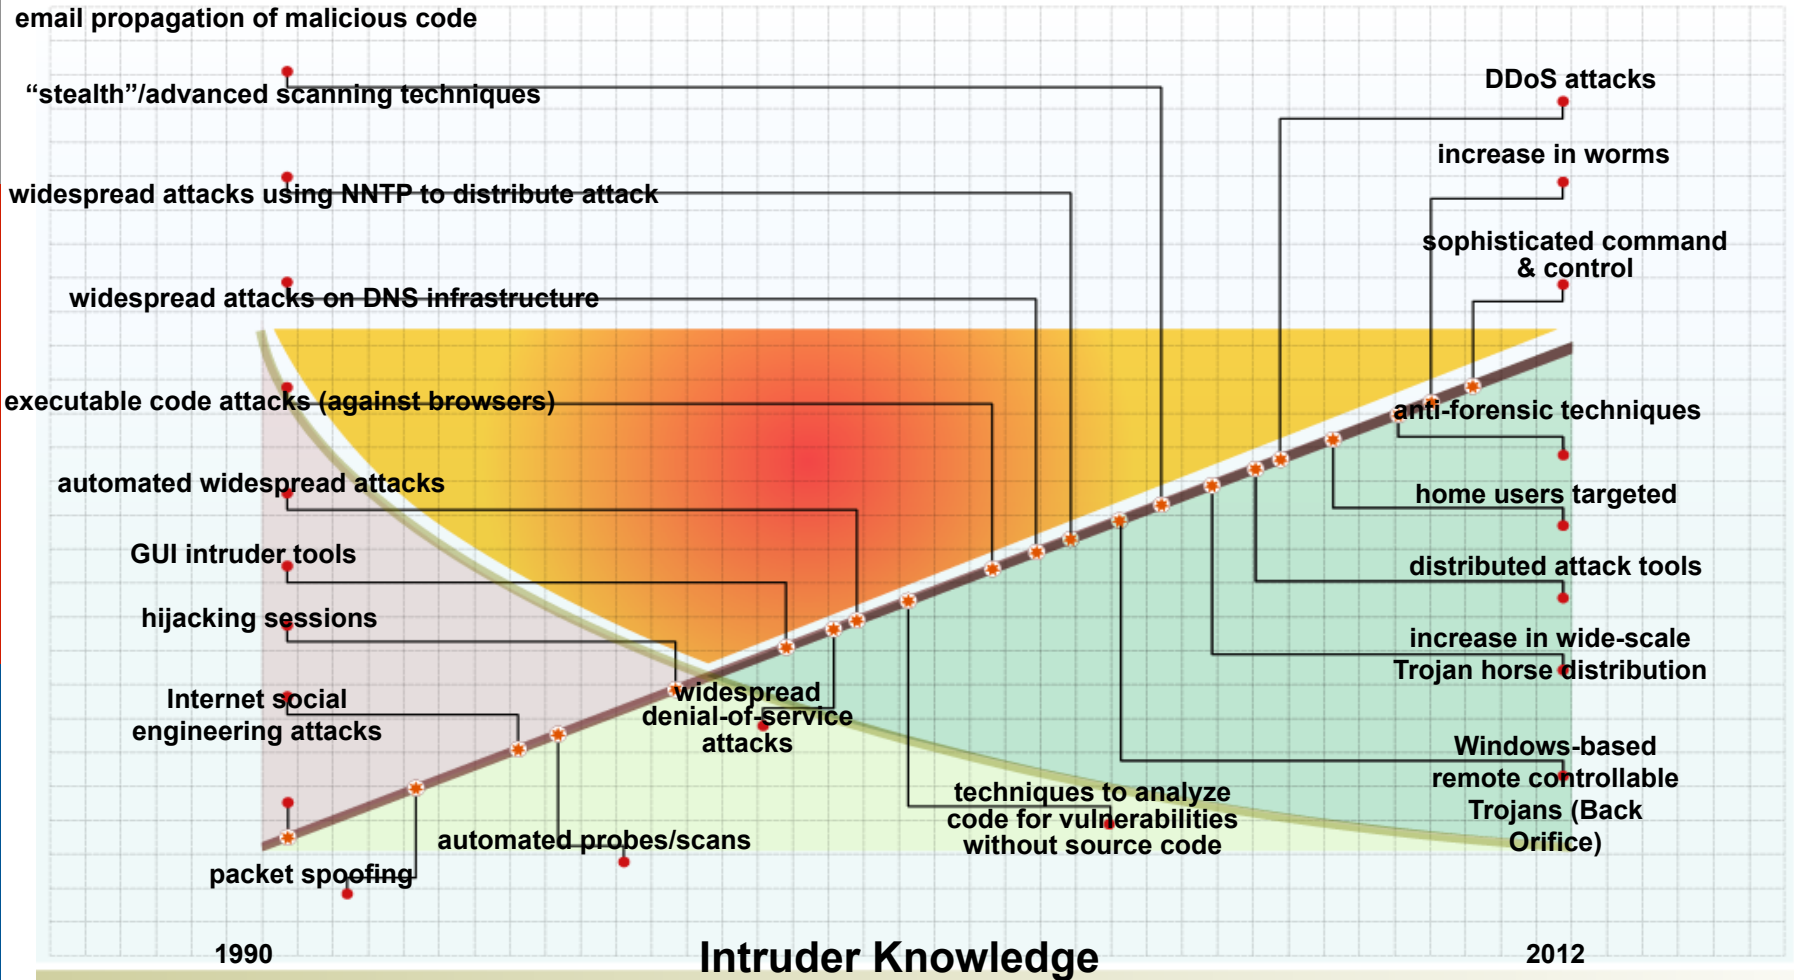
email propagation of malicious code

"stealth"/advanced scanning techniques

widespread attacks using NNTP to distribute attack

widespread attacks on DNS infrastructure

executable code attacks (against browsers)

automated widespread attacks

GUI intruder tools

hijacking sessions

Internet social engineering attacks

packet spoofing

automated probes/scans

widespread denial-of-service attacks

techniques to analyze code for vulnerabilities without source code

DDoS attacks

increase in worms

sophisticated command & control

anti-forensic techniques

home users targeted

distributed attack tools

increase in wide-scale Trojan horse distribution

Windows-based remote controllable Trojans (Back Orifice)

1990

Intruder Knowledge

2012